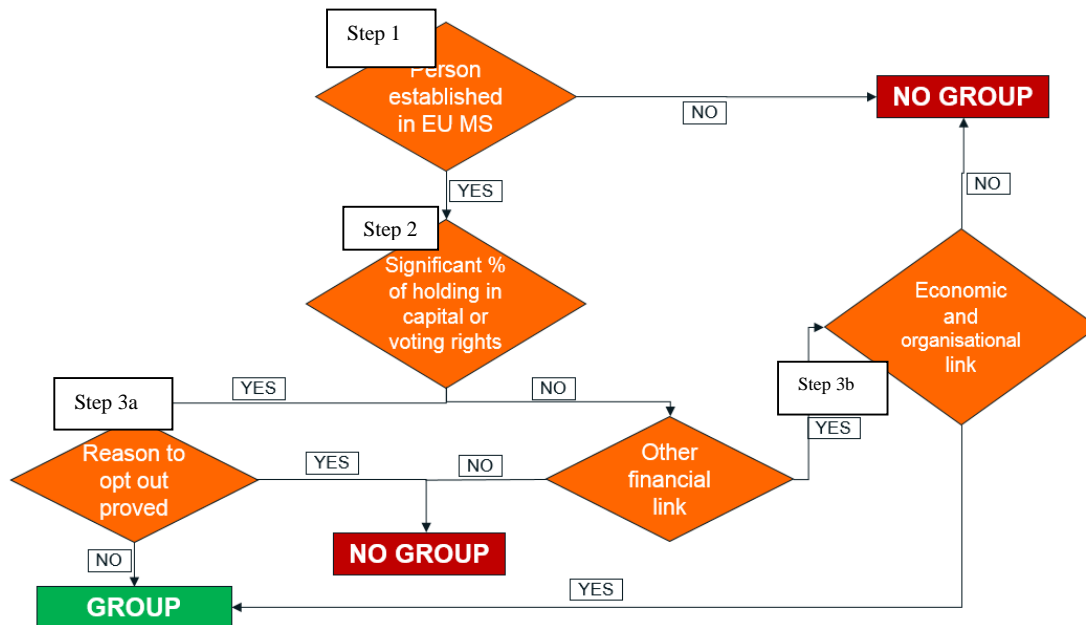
Step 1

Person established in EU MS

NO

NO GROUP

YES

Step 2

Significant % of holding in capital or voting rights

NO

Economic and organisational link

Step 3a

YES

NO

Step 3b

YES

Reason to opt out proved

YES

NO

Other financial link

NO

NO GROUP

GROUP

YES